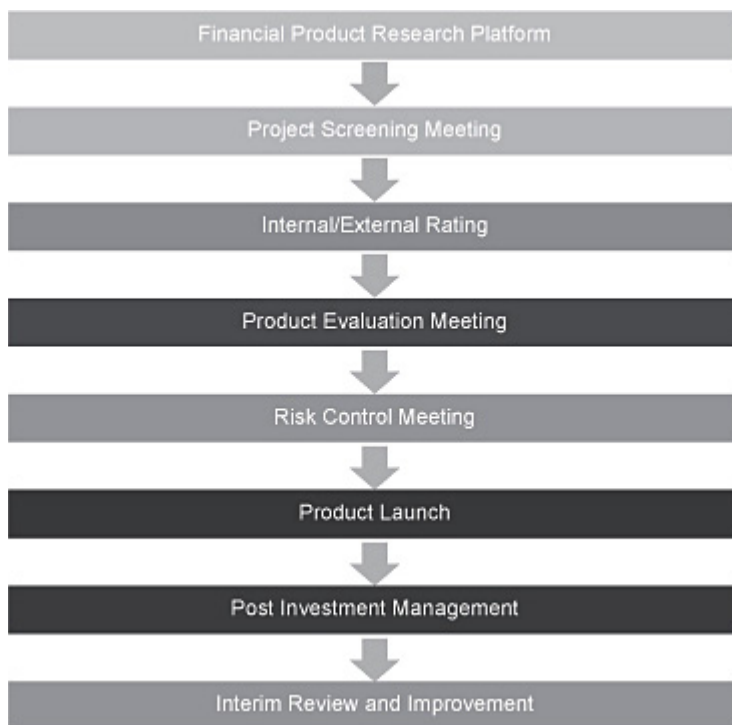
Financial Product Research Platform

Project Screening Meeting

Internal/External Rating

Product Evaluation Meeting

Risk Control Meeting

Product Launch

Post Investment Management

Interim Review and Improvement